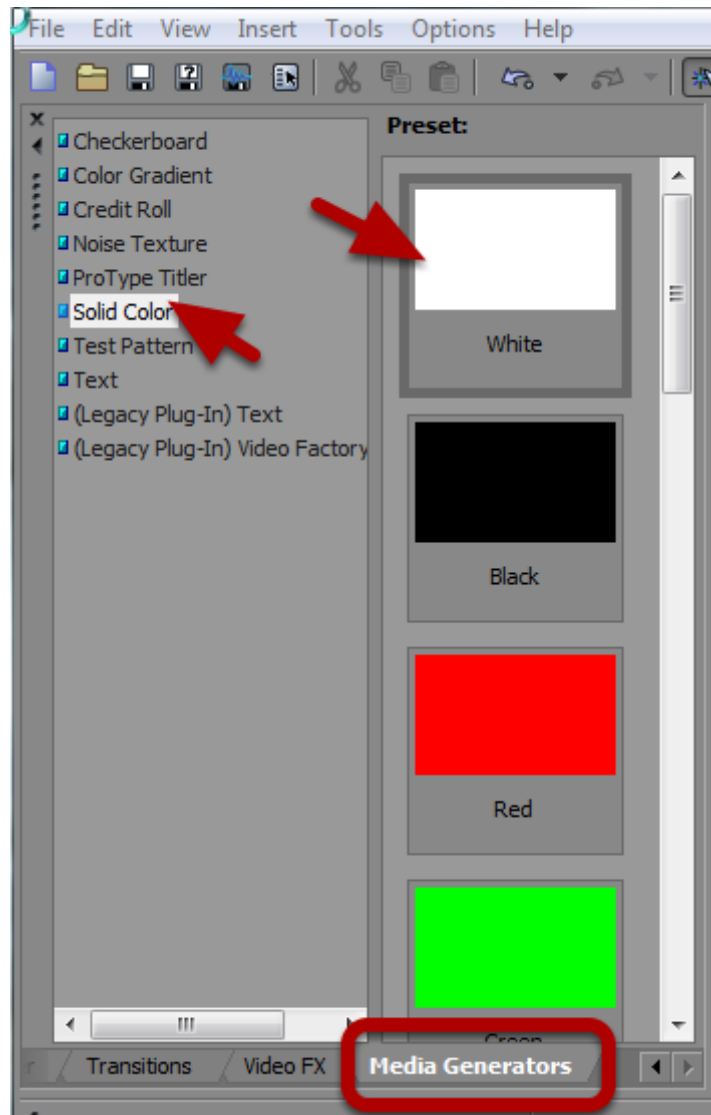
File Edit View Insert Tools Options Help

Checkerboard
Color Gradient
Credit Roll
Noise Texture
ProType Titler
Solid Color
Test Pattern
Text
(Legacy Plug-In) Text
(Legacy Plug-In) Video Factory

Preset:

White

Black

Red

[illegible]

Transitions Video FX Media Generators